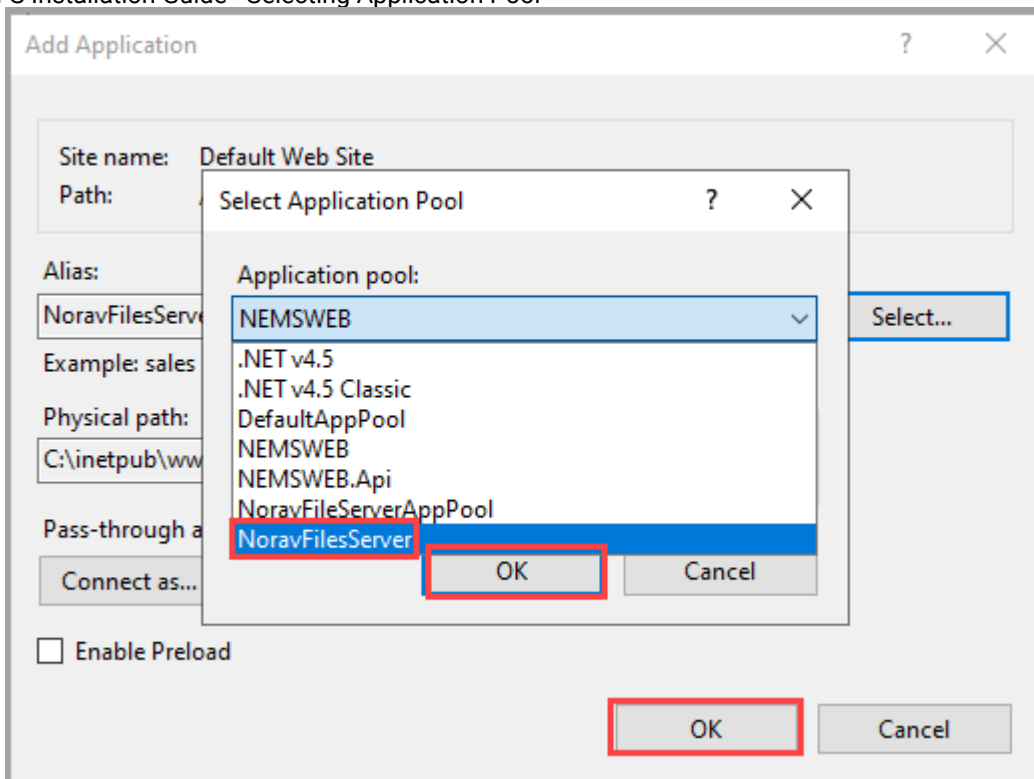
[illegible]S Installation Guide - Selecting Application Pool

Add Application ? ×

Site name: Default Web Site
Path: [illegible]

Alias:
NoravFilesServe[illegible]
Example: sales

Physical path:
C:\inetpub\www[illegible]

Pass-through a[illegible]

Connect as...

Select Application Pool ? ×

Application pool:
NEMSWEB
.NET v4.5
.NET v4.5 Classic
DefaultAppPool
NEMSWEB
NEMSWEB.Api
NoravFileServerAppPool
NoravFilesServer

OK Cancel

Select...

Enable Preload

OK Cancel